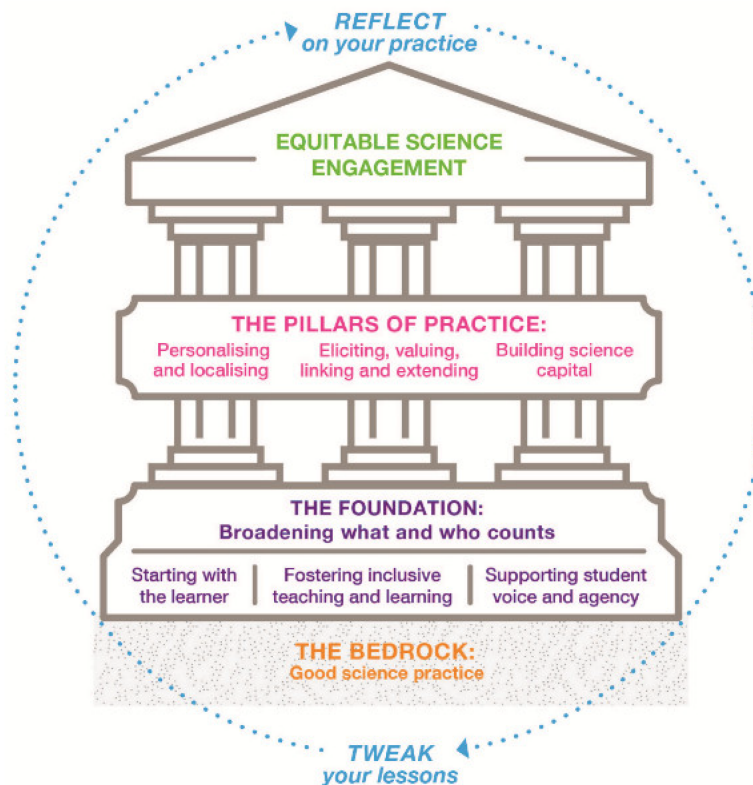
REFLECT
on your practice

EQUITABLE SCIENCE ENGAGEMENT

THE PILLARS OF PRACTICE:

Personalising and localising

Eliciting, valuing, linking and extending

Building science capital

THE FOUNDATION:
Broadening what and who counts

Starting with the learner

Fostering inclusive teaching and learning

Supporting student voice and agency

THE BEDROCK:
Good science practice

TWEAK
your lessons